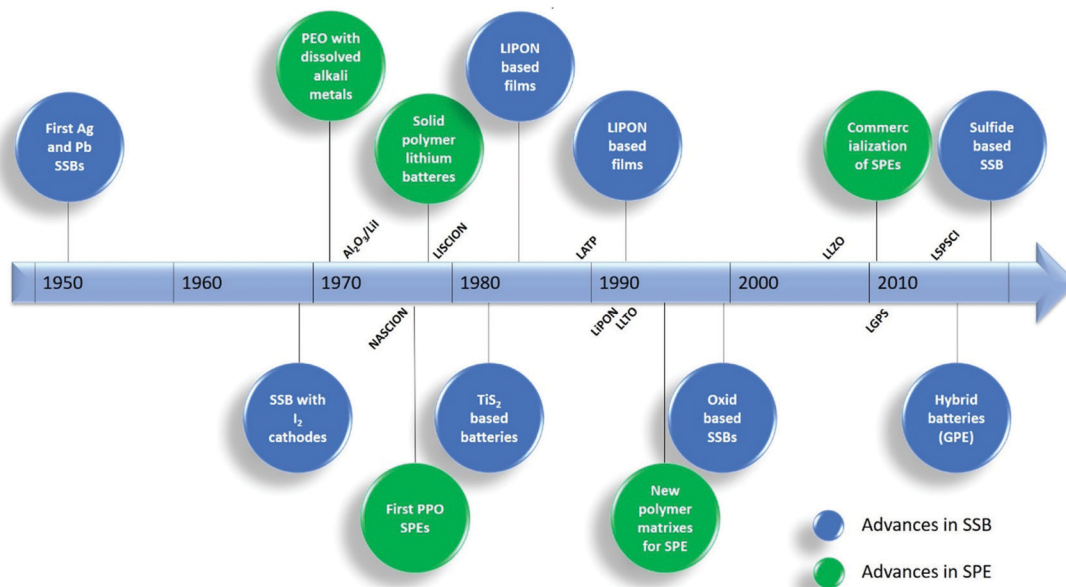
First Ag and Pb SSBs

PEO with dissolved alkali metals

Solid polymer lithium batteres

LIPON based films

LIPON based films

Commercialization of SPEs

Sulfide based SSB

$Al_2O_3/LiI$

LISCION

LATP

LLZO

LSPSCl

1950

1960

1970

1980

1990

2000

2010

NASCION

LiPON

LLTO

LGPS

SSB with $I_2$ cathodes

$TiS_2$ based batteries

Oxid based SSBs

Hybrid batteries (GPE)

First PPO SPEs

New polymer matrixes for SPE

Advances in SSB

Advances in SPE